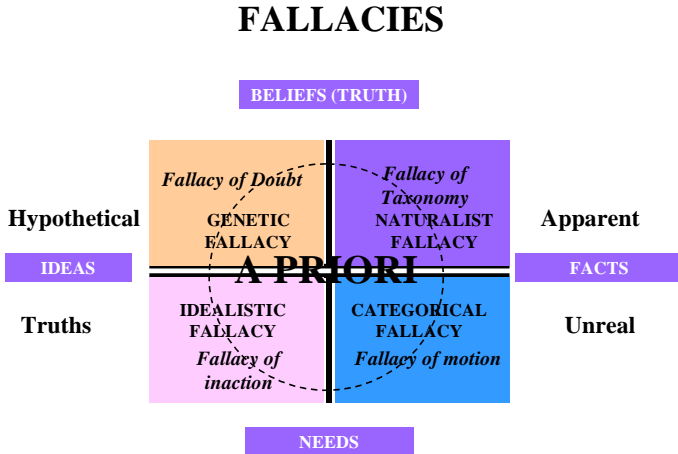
FALLACIES

BELIEFS (TRUTH)

Hypothetical

IDEAS

Truths

Fallacy of Doubt

GENETIC FALLACY

Fallacy of Taxonomy

NATURALIST FALLACY

A PRIORI

IDEALISTIC FALLACY

Fallacy of inaction

CATEGORICAL FALLACY

Fallacy of motion

Apparent

FACTS

Unreal

NEEDS